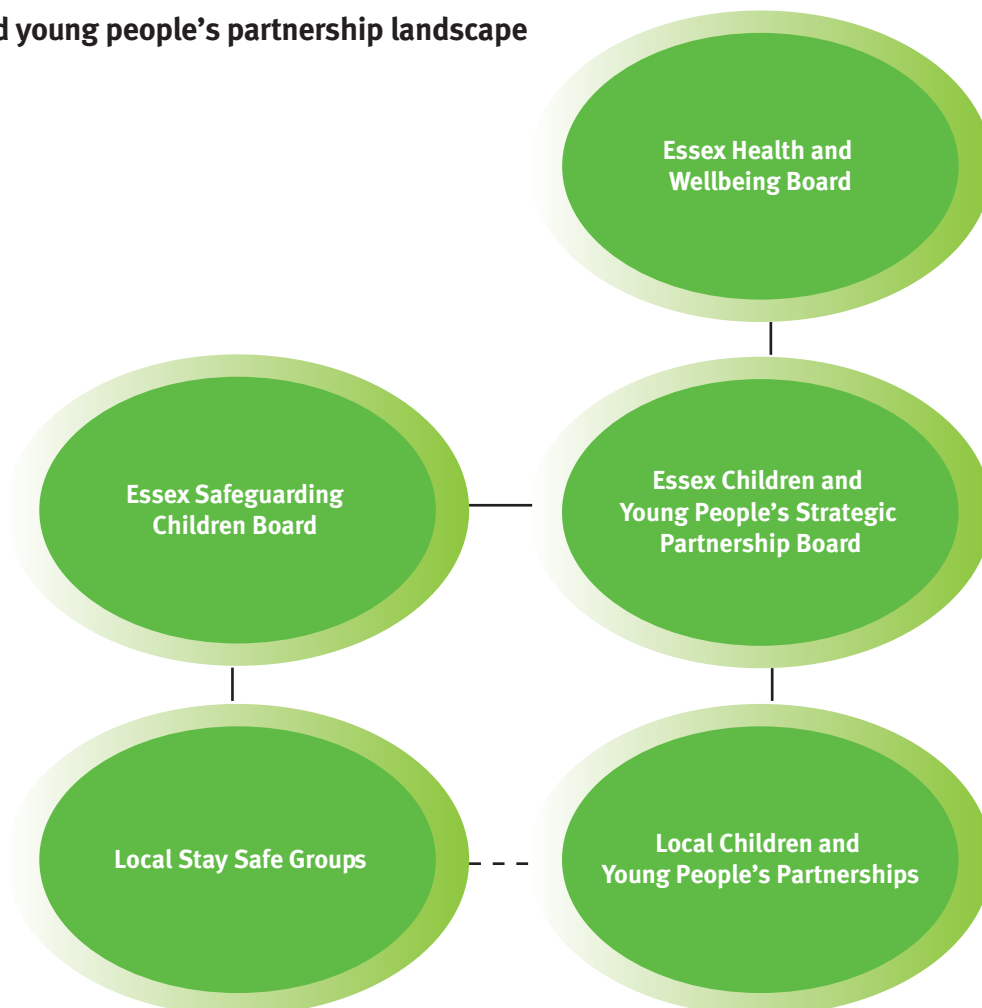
d young people's partnership landscape

Essex Health and Wellbeing Board

Essex Safeguarding Children Board

Essex Children and Young People's Strategic Partnership Board

Local Stay Safe Groups

Local Children and Young People's Partnerships